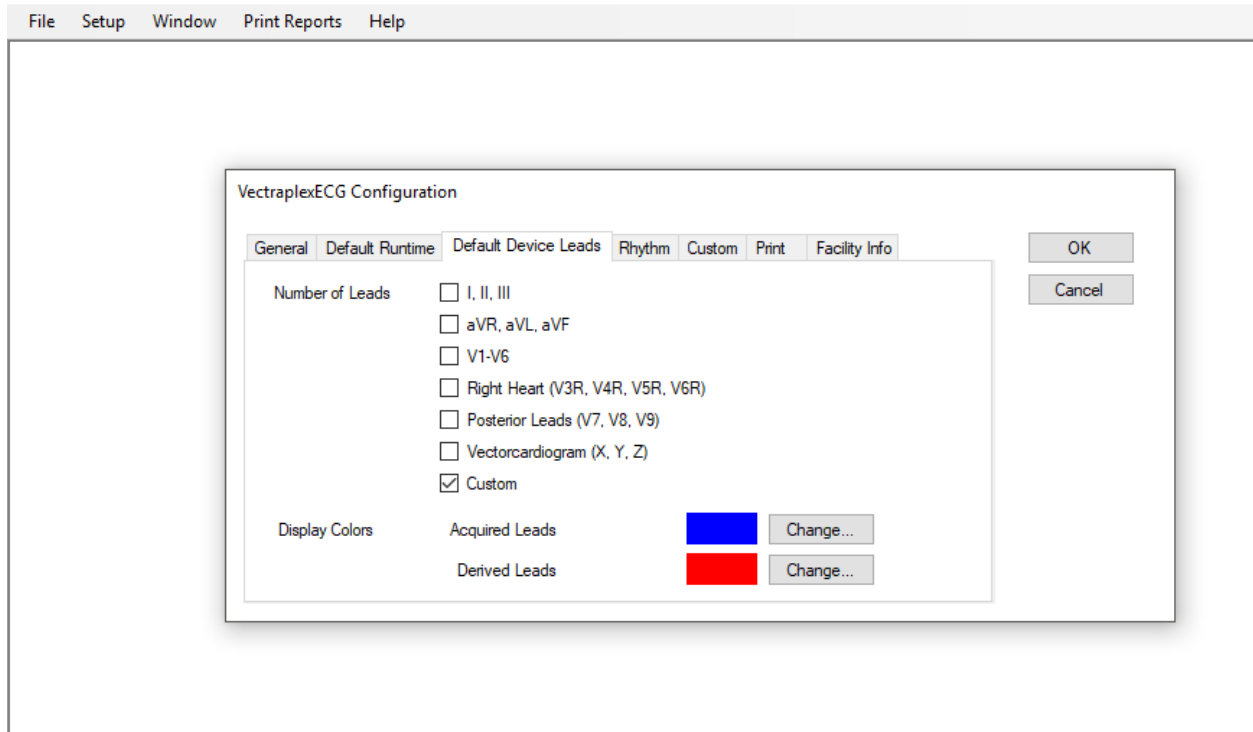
File Setup Window Print Reports Help

VectraplexECG Configuration

General | Default Runtime | Default Device Leads | Rhythm | Custom | Print | Facility Info

OK
Cancel

Number of Leads
☐ I, II, III
☐ aVR, aVL, aVF
☐ V1-V6
☐ Right Heart (V3R, V4R, V5R, V6R)
☐ Posterior Leads (V7, V8, V9)
☐ Vectorcardiogram (X, Y, Z)
☑ Custom

Display Colors
Acquired Leads Change...
Derived Leads Change...